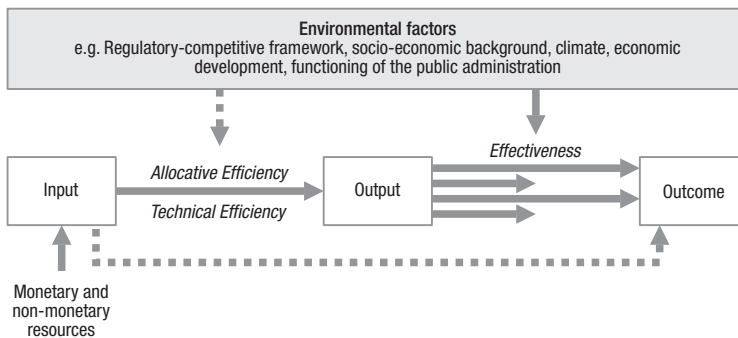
Environmental factors
e.g. Regulatory-competitive framework, socio-economic background, climate, economic development, functioning of the public administration

Input

Allocative Efficiency

Technical Efficiency

Output

Effectiveness

Outcome

Monetary and non-monetary resources